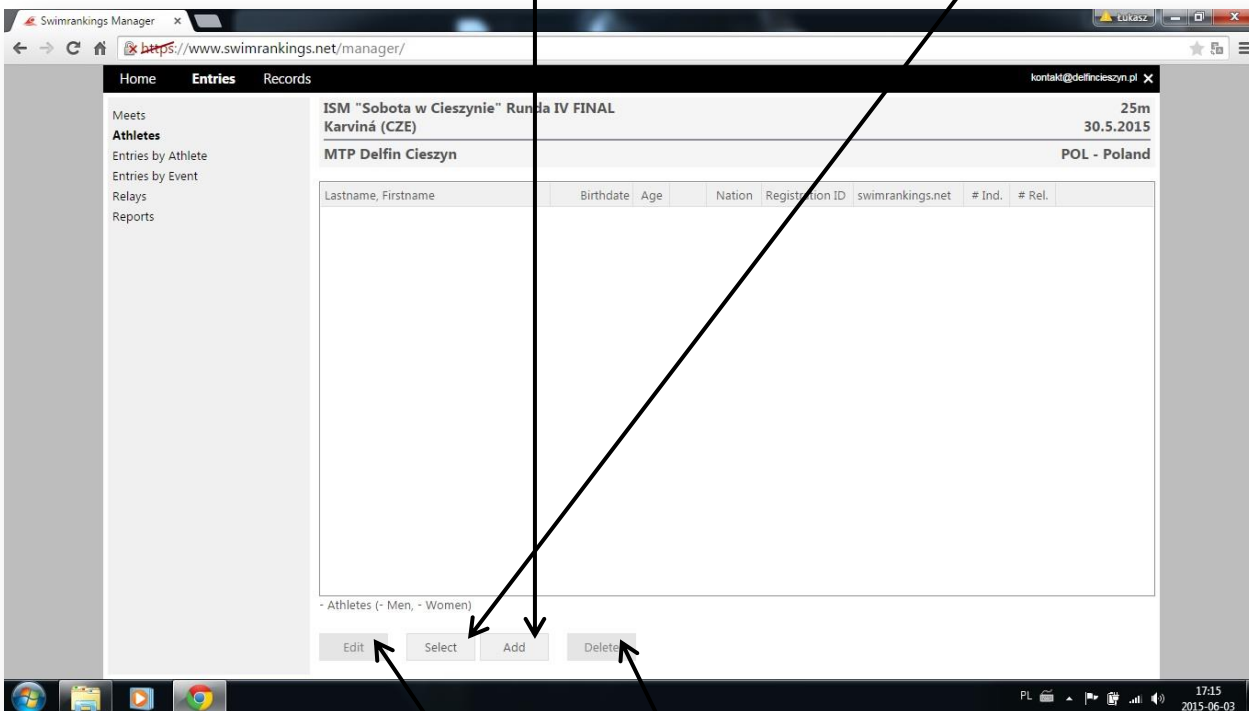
Swimrankings Manager ×

Łukasz

https://www.swimrankings.net/manager/

Home Entries Records

kontakt@delfincieszyn.pl ×

Meets
Athletes
Entries by Athlete
Entries by Event
Relays
Reports

ISM "Sobota w Cieszynie" Runda IV FINAL
Karviná (CZE)

25m
30.5.2015

MTP Delfin Cieszyn

POL - Poland

| Lastname, Firstname | Birthdate | Age | Nation | Registration ID | swimrankings.net | # Ind. | # Rel. |
|---|---|---|---|---|---|---|---|

- Athletes (- Men, - Women)

Edit Select Add Delete

PL 17:15 2015-06-03